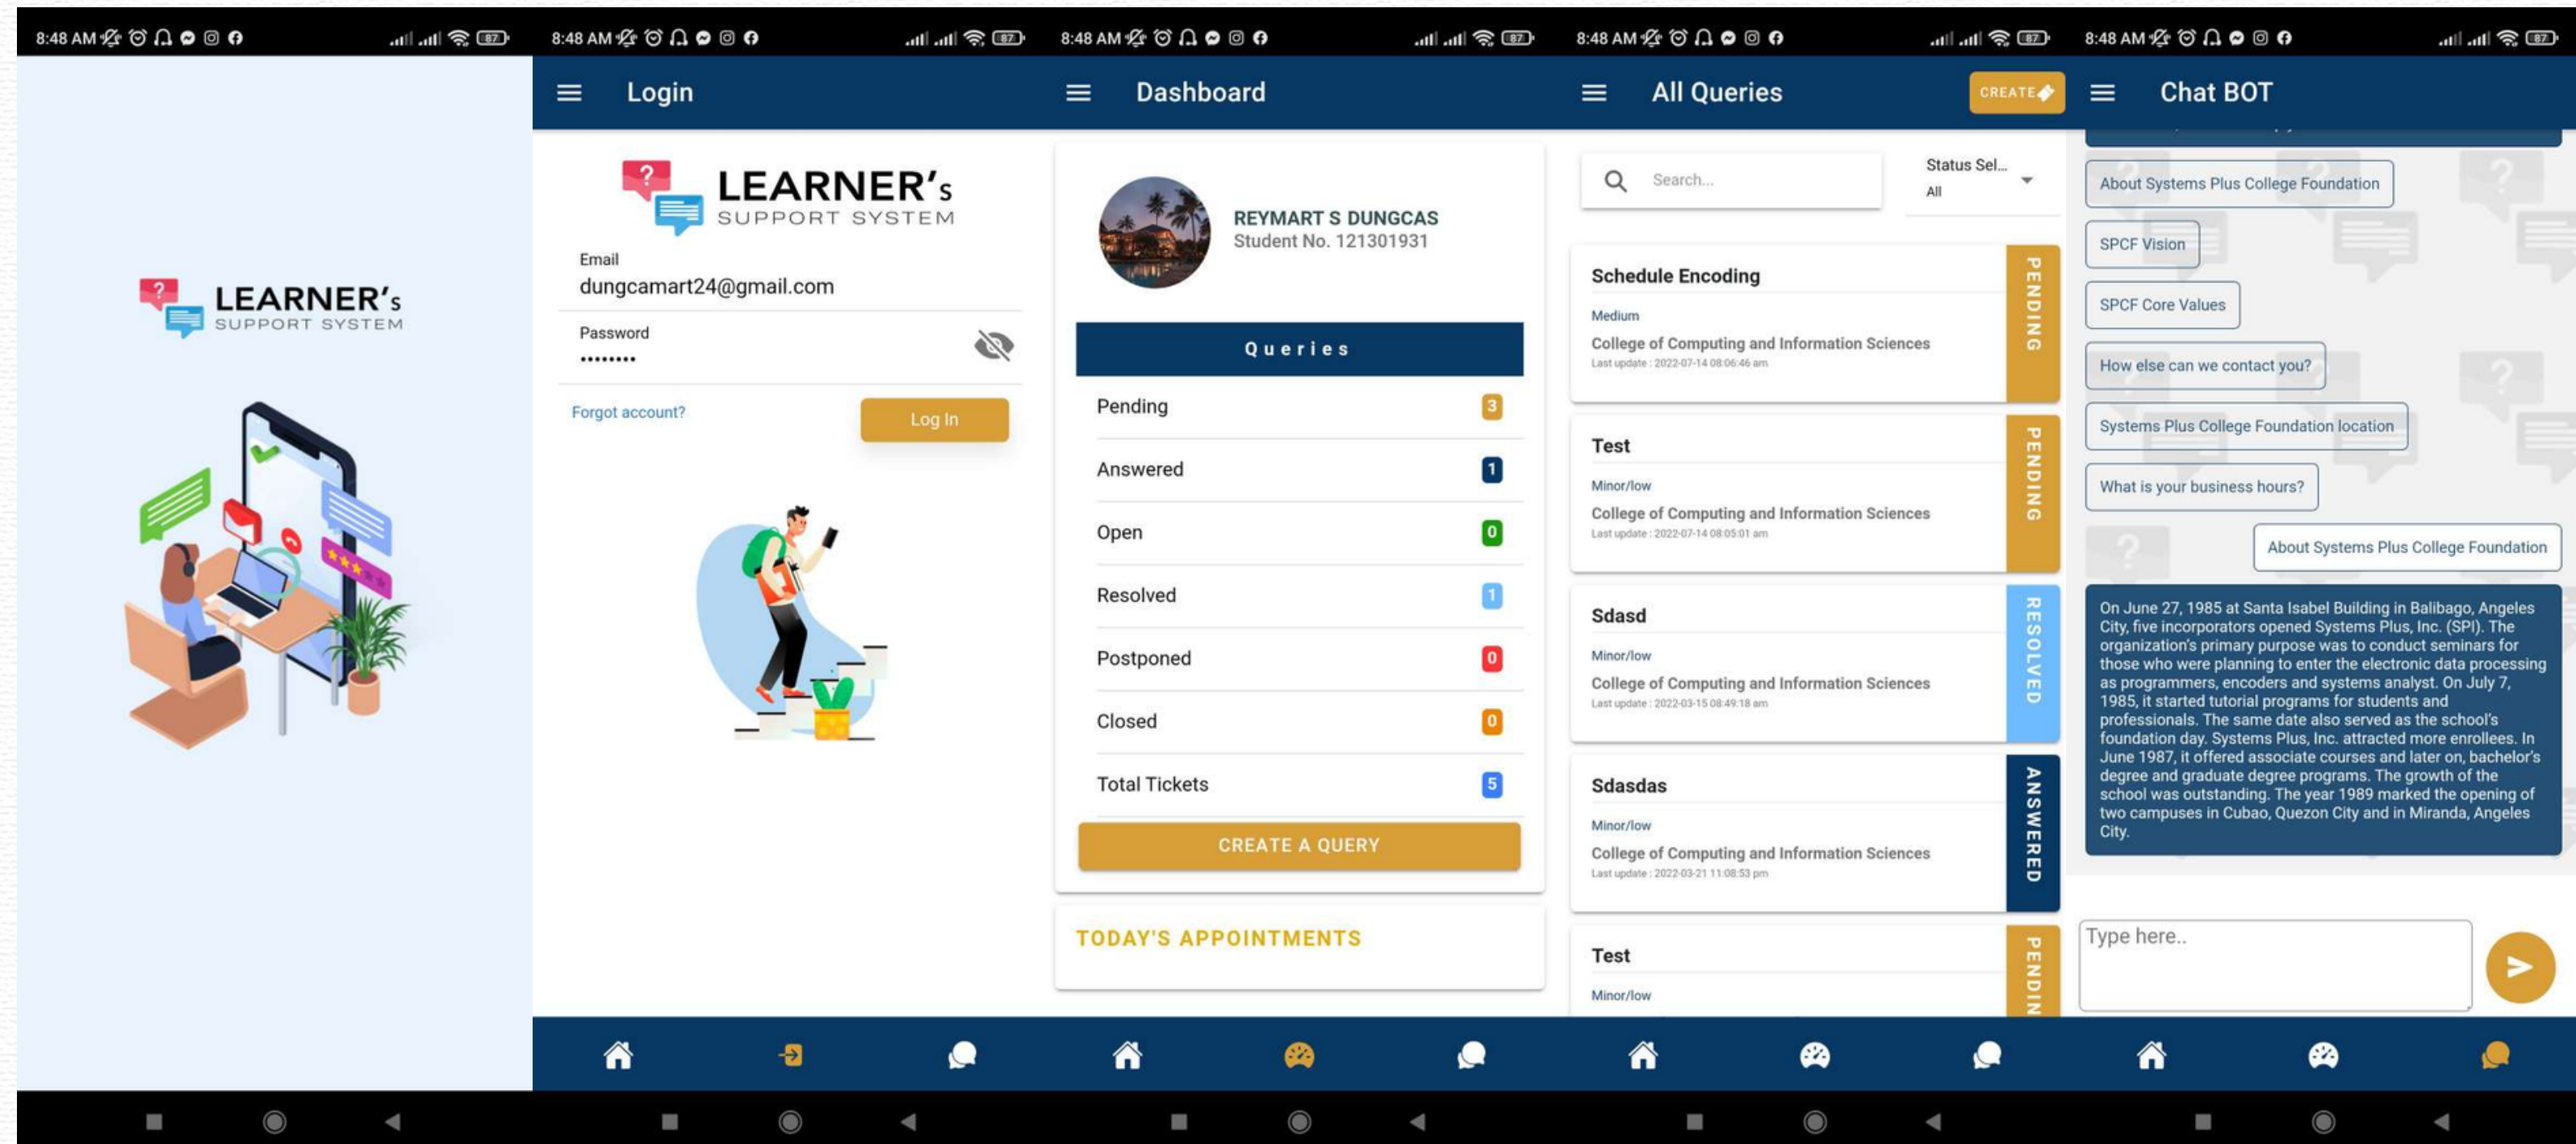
8:48 AM

LEARNER's
SUPPORT SYSTEM

8:48 AM

Login

LEARNER's
SUPPORT SYSTEM

Email
dungcamart24@gmail.com

Password
••••••••

Forgot account?

Log In

8:48 AM

Dashboard

REYMART S DUNGCAS
Student No. 121301931

Queries

| | |
|---|---|
| Pending | 3 |
| Answered | 1 |
| Open | 0 |
| Resolved | 1 |
| Postponed | 0 |
| Closed | 0 |
| Total Tickets | 5 |

CREATE A QUERY

TODAY'S APPOINTMENTS

8:48 AM

All Queries

CREATE

Search...

Status Sel...
All

Schedule Encoding
Medium
College of Computing and Information Sciences
Last update : 2022-07-14 08:06:46 am
PENDING

Test
Minor/low
College of Computing and Information Sciences
Last update : 2022-07-14 08:05:01 am
PENDING

Sdasd
Minor/low
College of Computing and Information Sciences
Last update : 2022-03-15 08:49:18 am
RESOLVED

Sdasdas
Minor/low
College of Computing and Information Sciences
Last update : 2022-03-21 11:08:53 pm
ANSWERED

Test
Minor/low
PENDIN

8:48 AM

Chat BOT

About Systems Plus College Foundation

SPCF Vision

SPCF Core Values

How else can we contact you?

Systems Plus College Foundation location

What is your business hours?

About Systems Plus College Foundation

On June 27, 1985 at Santa Isabel Building in Balibago, Angeles City, five incorporators opened Systems Plus, Inc. (SPI). The organization's primary purpose was to conduct seminars for those who were planning to enter the electronic data processing as programmers, encoders and systems analyst. On July 7, 1985, it started tutorial programs for students and professionals. The same date also served as the school's foundation day. Systems Plus, Inc. attracted more enrollees. In June 1987, it offered associate courses and later on, bachelor's degree and graduate degree programs. The growth of the school was outstanding. The year 1989 marked the opening of two campuses in Cubao, Quezon City and in Miranda, Angeles City.

Type here..